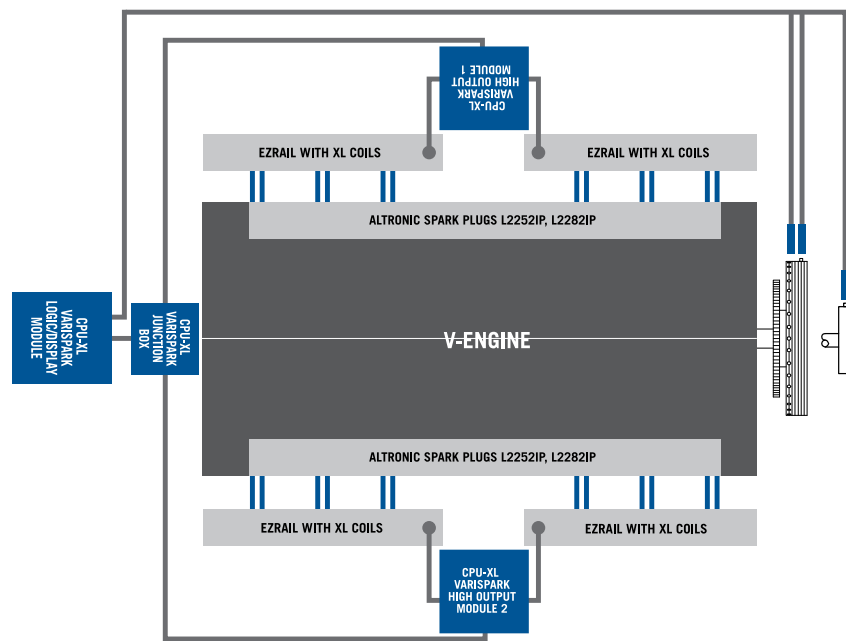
CPU-XL VARISPARK HIGH OUTPUT MODULE 1

EZRAIL WITH XL COILS

EZRAIL WITH XL COILS

ALTRONIC SPARK PLUGS L2252IP, L2282IP

CPU-XL VARISPARK LOGIC/DISPLAY MODULE

CPU-XL VARISPARK JUNCTION BOX

V-ENGINE

ALTRONIC SPARK PLUGS L2252IP, L2282IP

EZRAIL WITH XL COILS

EZRAIL WITH XL COILS

CPU-XL VARISPARK HIGH OUTPUT MODULE 2